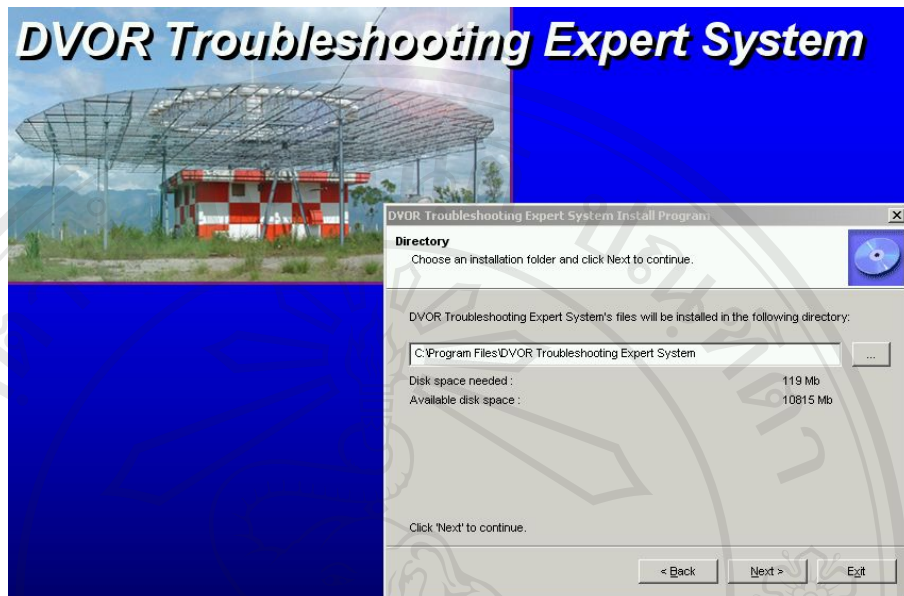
DVOR Troubleshooting Expert System

DVOR Troubleshooting Expert System Install Program

Directory

Choose an installation folder and click Next to continue.

DVOR Troubleshooting Expert System's files will be installed in the following directory:

C:\Program Files\DVOR Troubleshooting Expert System

...

Disk space needed : 119 Mb

Available disk space : 10815 Mb

Click 'Next' to continue.

< Back

Next >

Exit